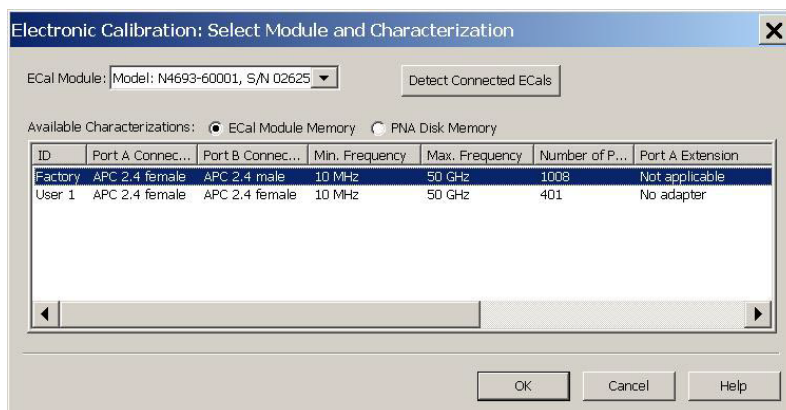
Electronic Calibration: Select Module and Characterization

ECal Module: Model: N4693-60001, S/N 02625

Detect Connected ECals

Available Characterizations: ECal Module Memory PNA Disk Memory

| ID | Port A Connec... | Port B Connec... | Min. Frequency | Max. Frequency | Number of P... | Port A Extension |
|---|---|---|---|---|---|---|
| Factory | APC 2.4 female | APC 2.4 male | 10 MHz | 50 GHz | 1008 | Not applicable |
| User 1 | APC 2.4 female | APC 2.4 female | 10 MHz | 50 GHz | 401 | No adapter |

OK Cancel Help